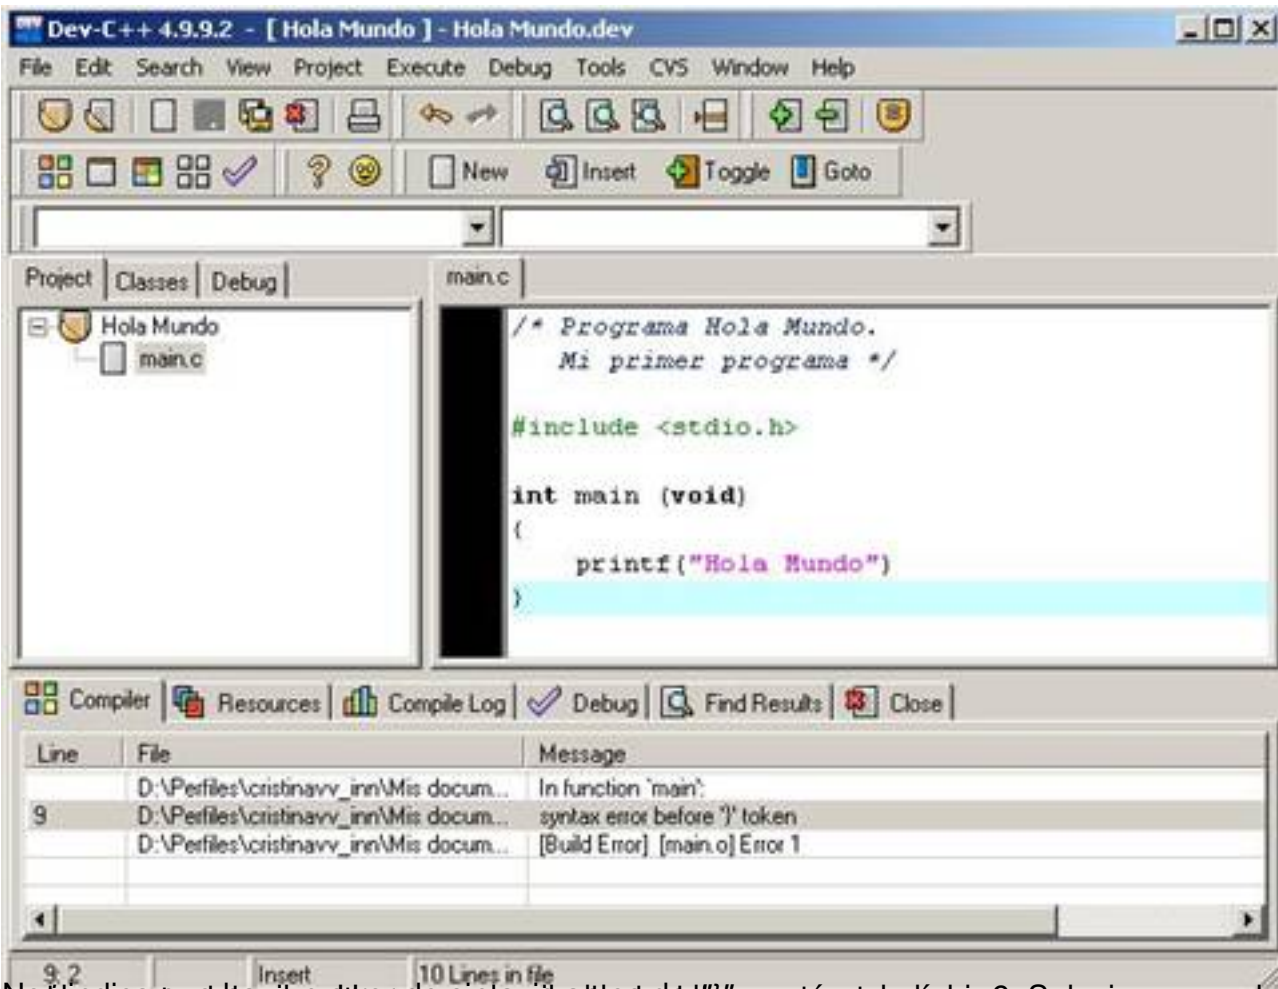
Dev-C++ 4.9.9.2 - [ Hola Mundo ] - Hola Mundo.dev

File Edit Search View Project Execute Debug Tools CVS Window Help

New Insert Toggle Goto

Project Classes Debug

Hola Mundo
main.c

main.c

/* Programa Hola Mundo.
   Mi primer programa */

#include <stdio.h>

int main (void)
{
    printf("Hola Mundo")
}

Compiler Resources Compile Log Debug Find Results Close

| Line | File | Message |
|---|---|---|
| | D:\Perfiles\cristinavv_inn\Mis docum... | In function `main': |
| 9 | D:\Perfiles\cristinavv_inn\Mis docum... | syntax error before '}' token |
| | D:\Perfiles\cristinavv_inn\Mis docum... | [Build Error] [main.o] Error 1 |

9: 2 Insert 10 Lines in file

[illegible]